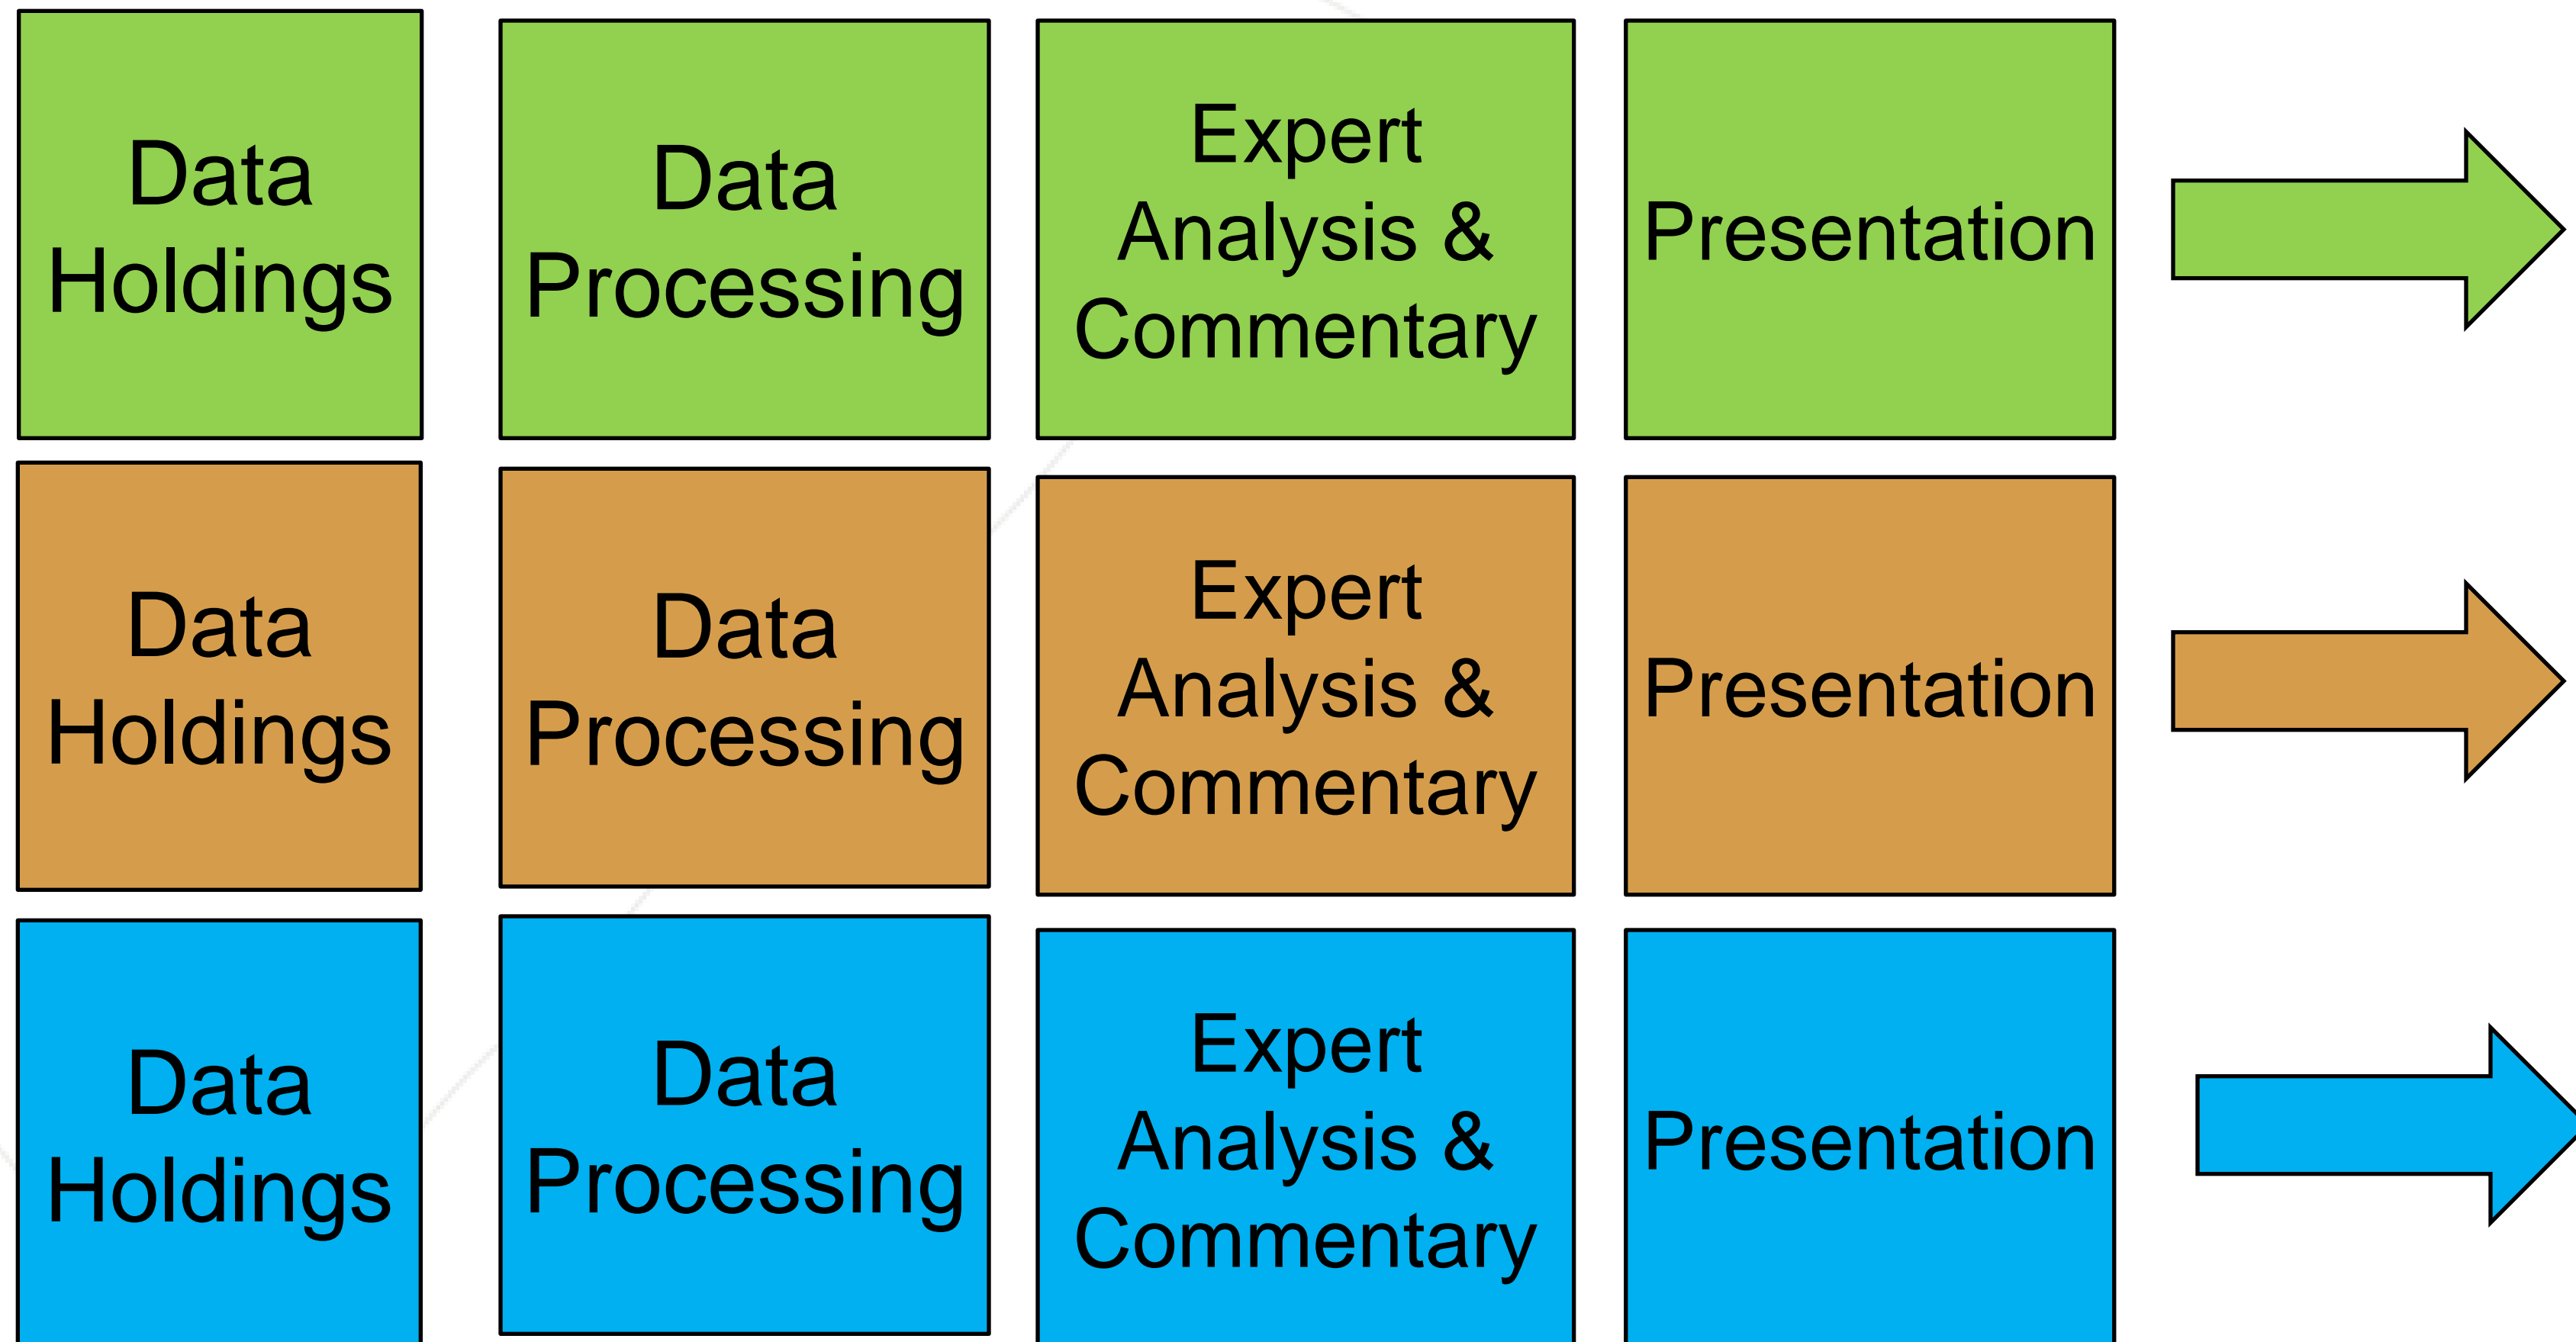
Data Holdings

Data Processing

Expert Analysis & Commentary

Presentation

Data Holdings

Data Processing

Expert Analysis & Commentary

Presentation

Data Holdings

Data Processing

Expert Analysis & Commentary

Presentation